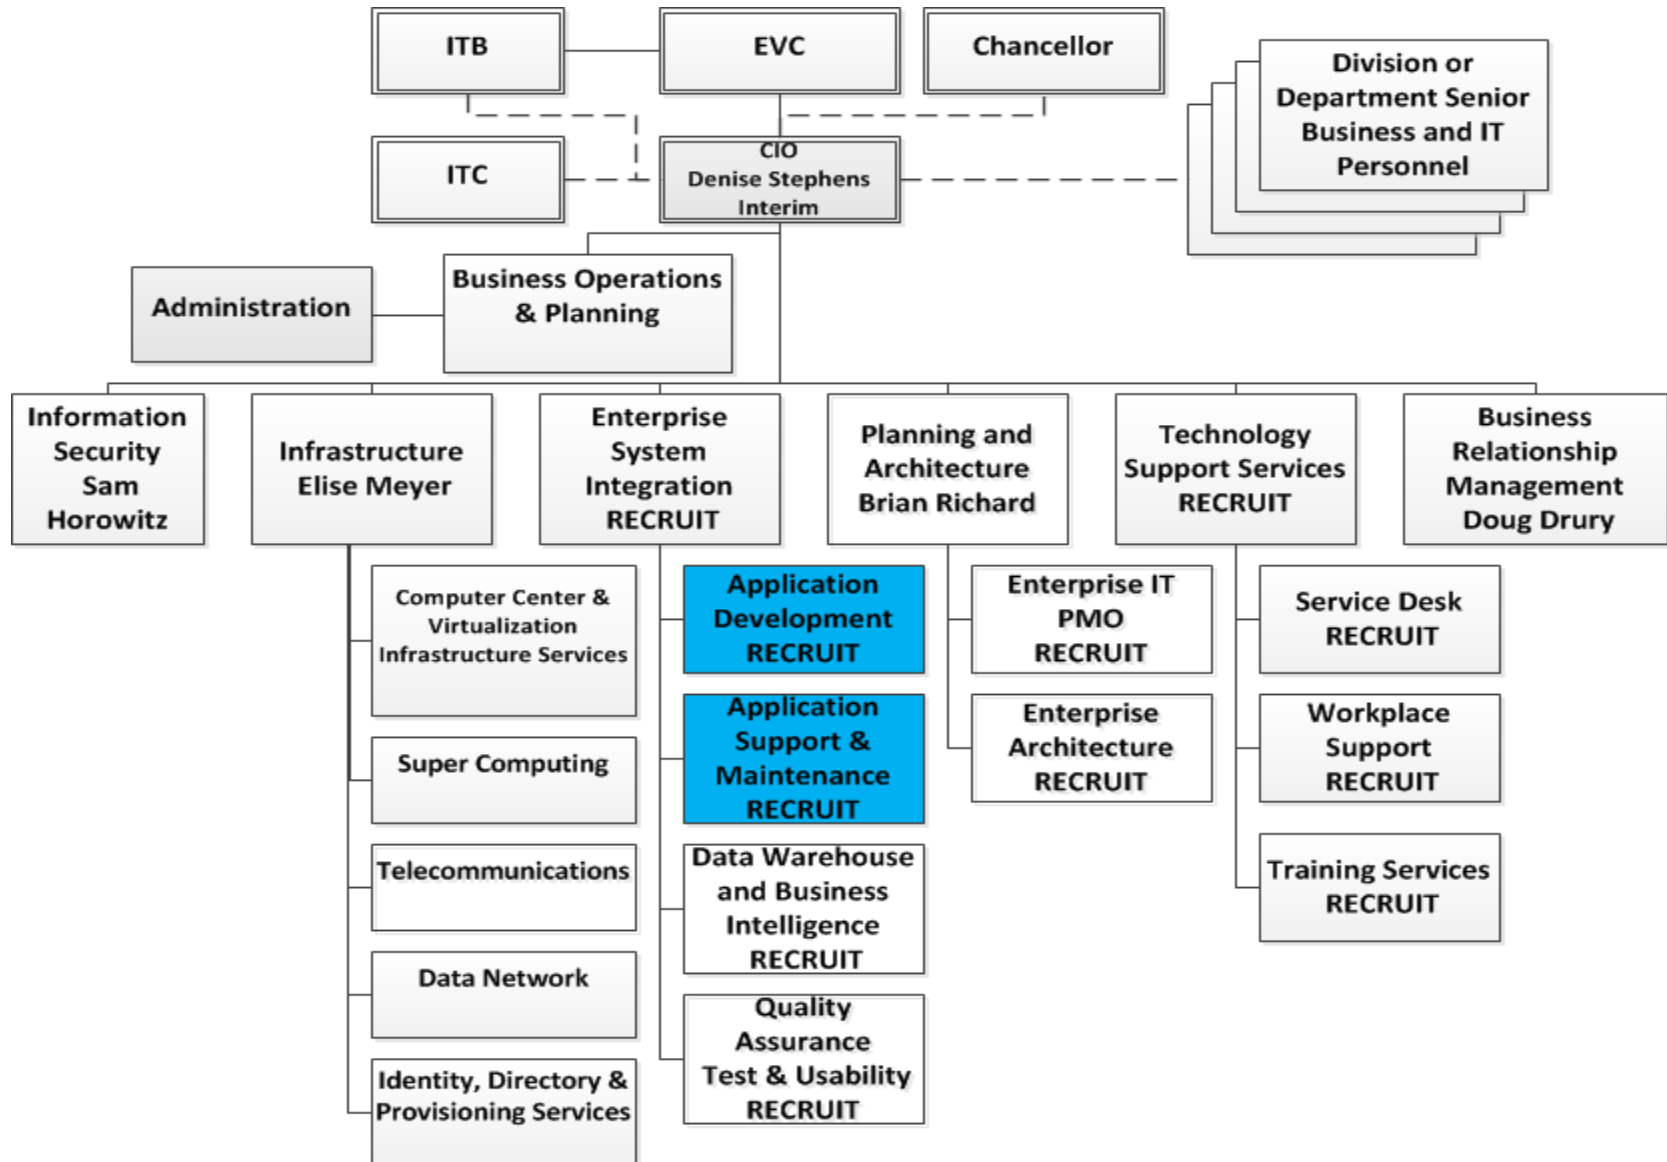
ITB

EVC

Chancellor

Division or Department Senior Business and IT Personnel

ITC

CIO
Denise Stephens
Interim

Administration

Business Operations & Planning

Information Security
Sam Horowitz

Infrastructure
Elise Meyer

Enterprise System Integration
RECRUIT

Planning and Architecture
Brian Richard

Technology Support Services
RECRUIT

Business Relationship Management
Doug Drury

Computer Center & Virtualization Infrastructure Services

Super Computing

Telecommunications

Data Network

Identity, Directory & Provisioning Services

Application Development
RECRUIT

Application Support & Maintenance
RECRUIT

Data Warehouse and Business Intelligence
RECRUIT

Quality Assurance Test & Usability
RECRUIT

Enterprise IT PMO
RECRUIT

Enterprise Architecture
RECRUIT

Service Desk
RECRUIT

Workplace Support
RECRUIT

Training Services
RECRUIT